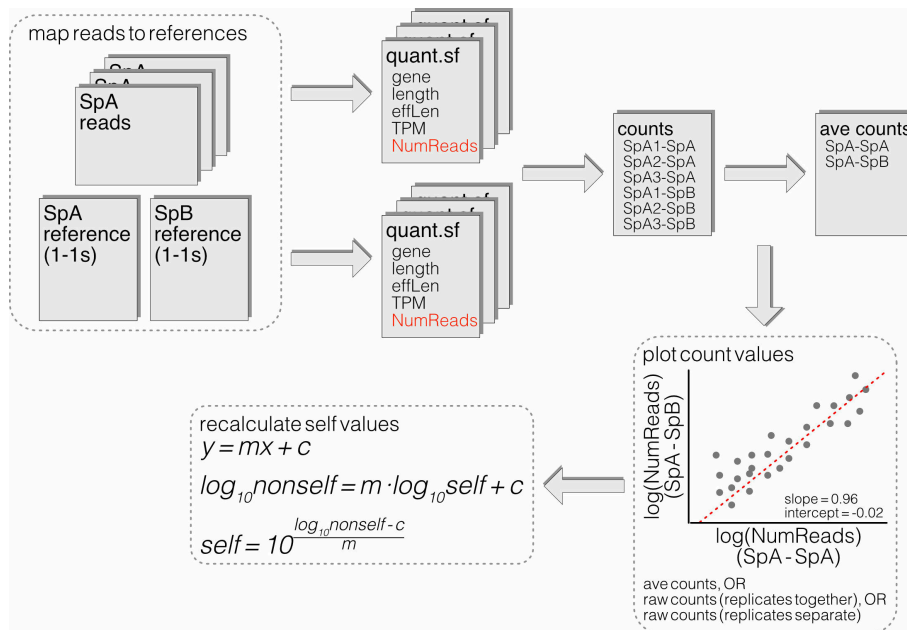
map reads to references

SpA
reads

SpA reference (1-1s)

SpB reference (1-1s)

quant.sf
gene
length
effLen
TPM
NumReads

quant.sf
gene
length
effLen
TPM
NumReads

counts
SpA1-SpA
SpA2-SpA
SpA3-SpA
SpA1-SpB
SpA2-SpB
SpA3-SpB

ave counts
SpA-SpA
SpA-SpB

plot count values

log(NumReads) (SpA - SpB)

slope = 0.96
intercept = -0.02

log(NumReads) (SpA - SpA)

ave counts, OR
raw counts (replicates together), OR
raw counts (replicates separate)

recalculate self values
$y = mx + c$
$log_{10}nonself = m \cdot log_{10}self + c$
$self = 10^{\frac{log_{10}nonself - c}{m}}$